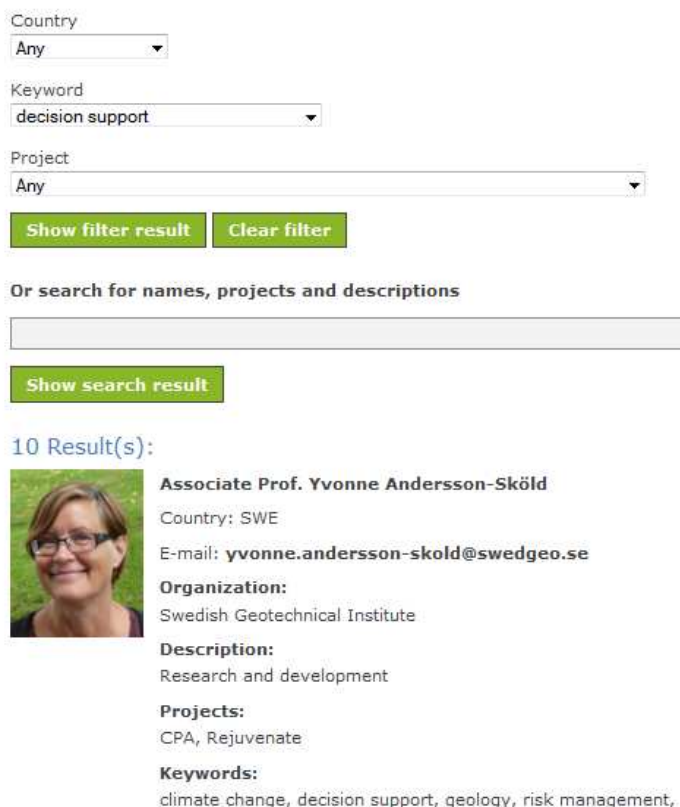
Country
Any

Keyword
decision support

Project
Any

Show filter result
Clear filter

Or search for names, projects and descriptions

Show search result

10 Result(s):

Associate Prof. Yvonne Andersson-Sköld

Country: SWE

E-mail: yvonne.andersson-skold@swedgeo.se

Organization:
Swedish Geotechnical Institute

Description:
Research and development

Projects:
CPA, Rejuvenate

Keywords:
climate change, decision support, geology, risk management,